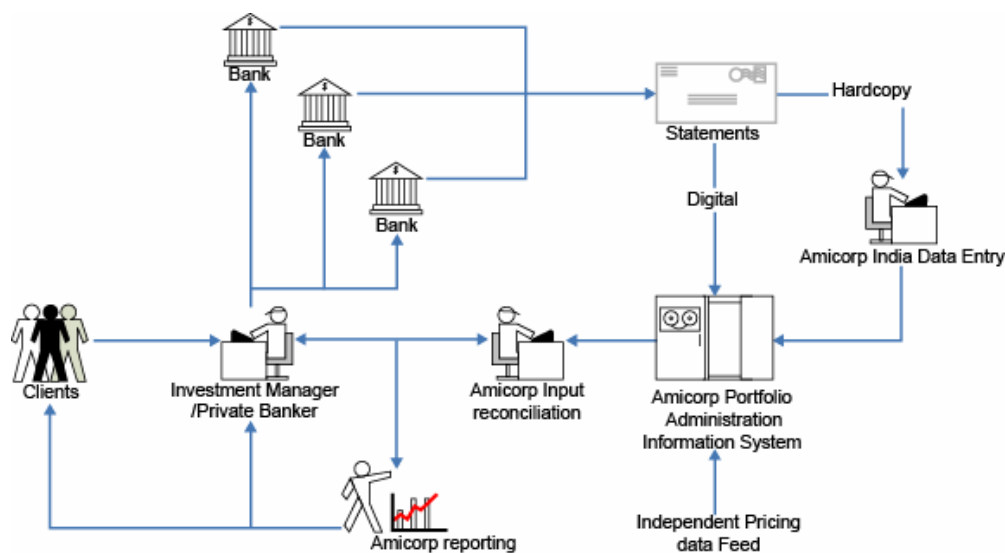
Bank

Bank

Bank

Statements

Hardcopy

Digital

Amicorp India Data Entry

Clients

Investment Manager /Private Banker

Amicorp Input reconciliation

Amicorp Portfolio Administration Information System

Amicorp reporting

Independent Pricing data Feed